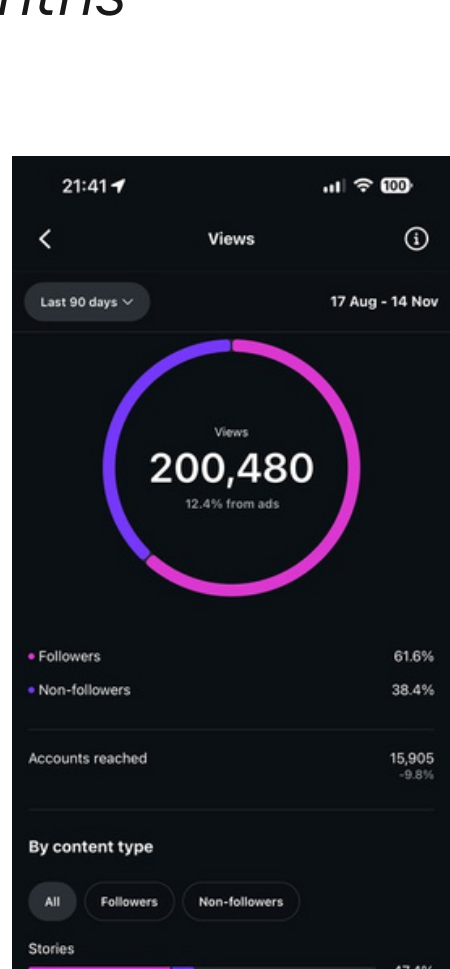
nths

21:41

100

Views

Last 90 days

17 Aug - 14 Nov

Views
200,480
12.4% from ads

• Followers 61.6%
• Non-followers 38.4%

Accounts reached 15,905
-9.8%

By content type

All Followers Non-followers

Stories

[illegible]